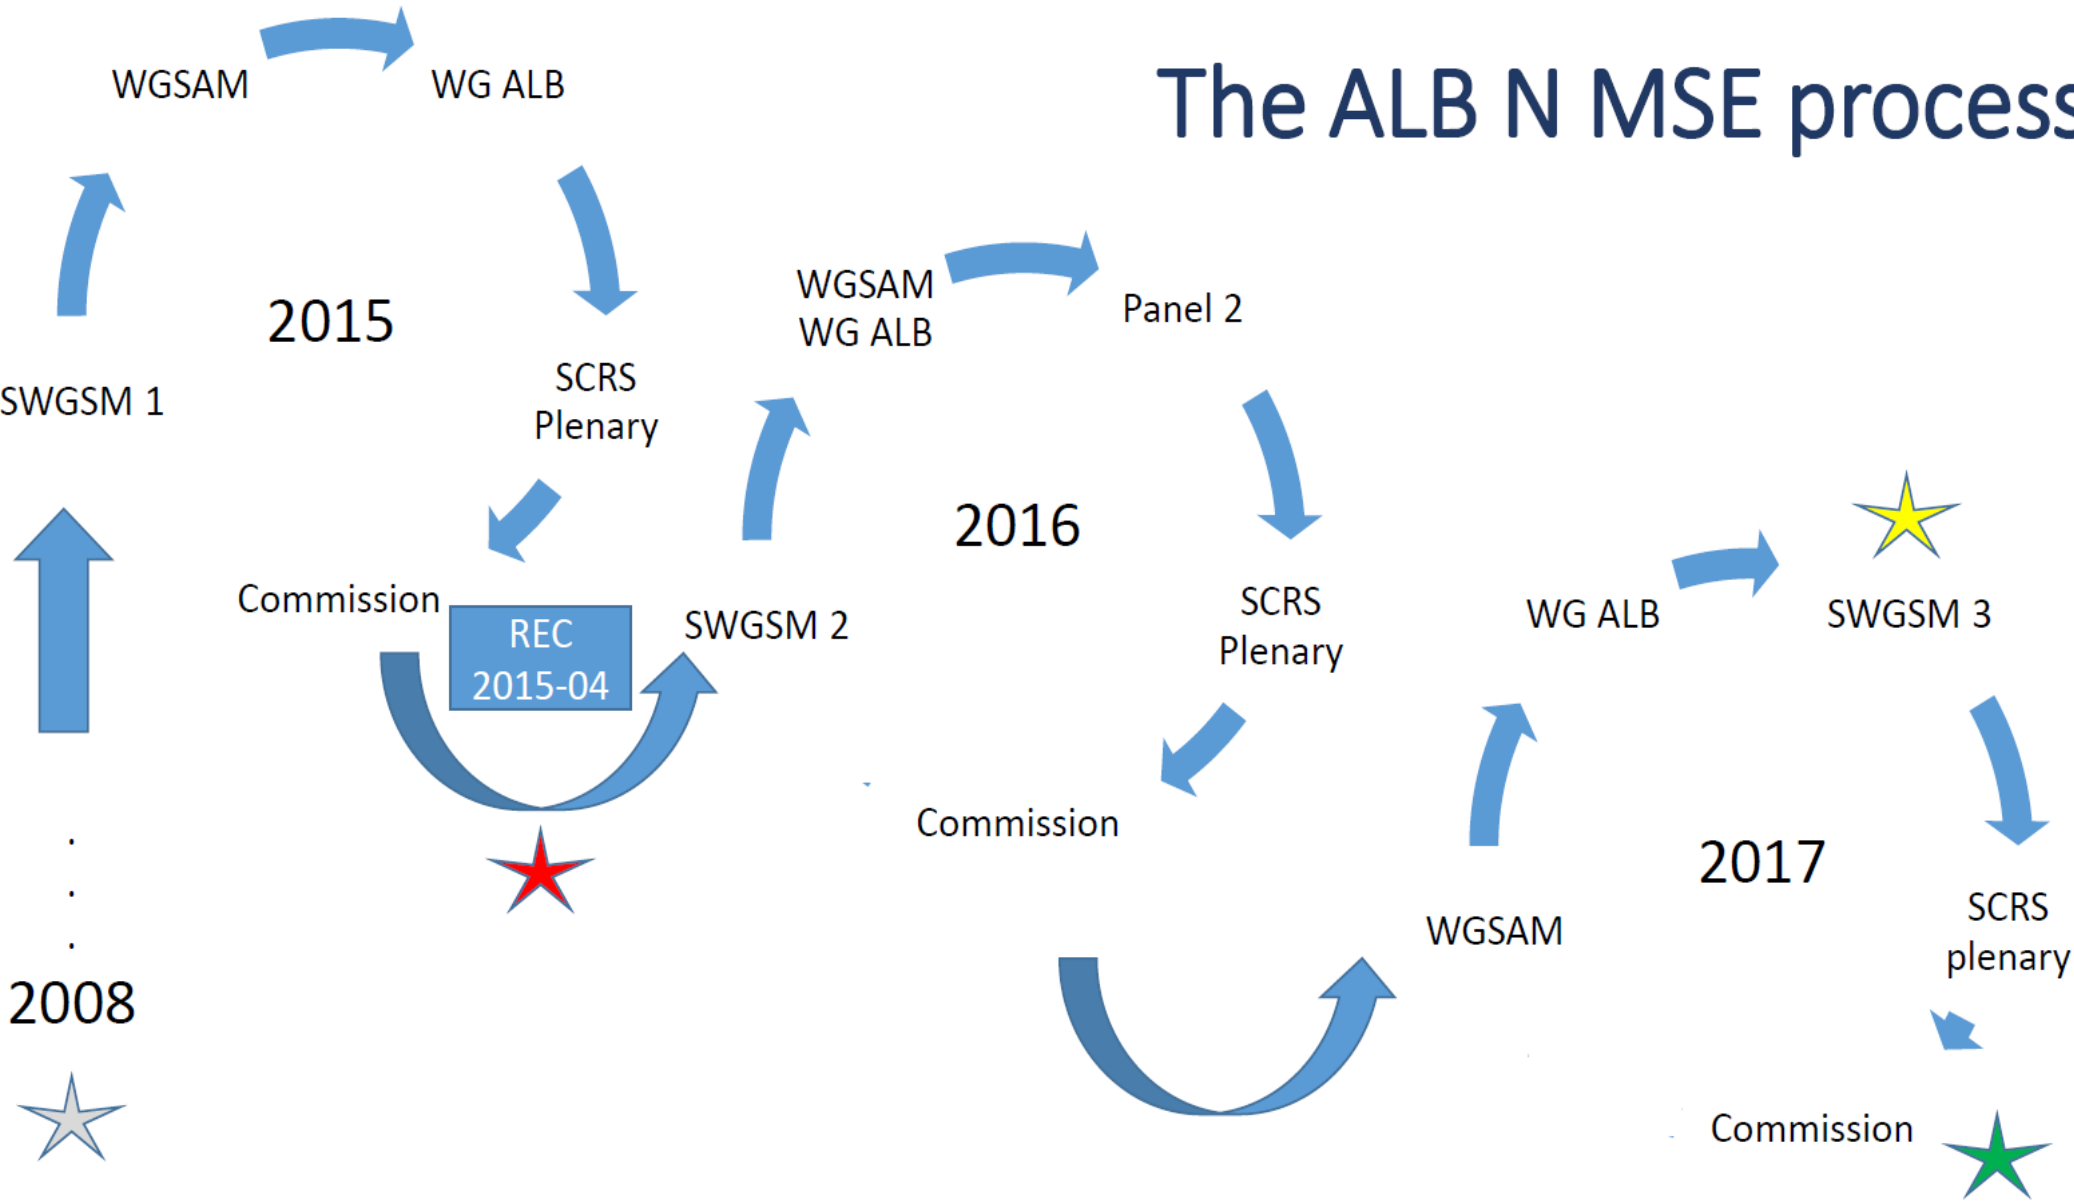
The ALB N MSE process

WGSAM

WG ALB

2015

SWGSM 1

SCRS Plenary

Commission

REC 2015-04

SWGSM 2

.
.
.

2008

WGSAM WG ALB

Panel 2

2016

SCRS Plenary

Commission

WG ALB

SWGSM 3

WGSAM

2017

SCRS plenary

Commission